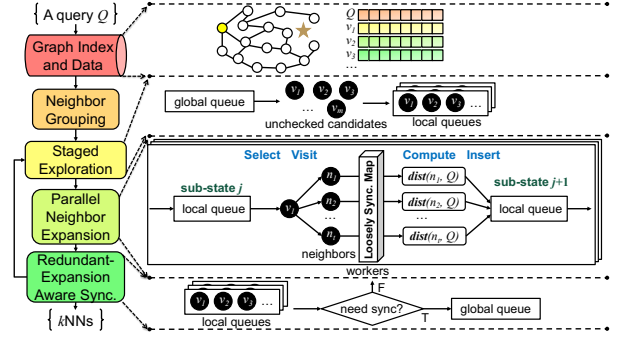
{ A query $Q$ }

Graph Index and Data

Neighbor Grouping

Staged Exploration

Parallel Neighbor Expansion

Redundant-Expansion Aware Sync.

{ $k$NNs }

$Q$
$v_1$
$v_2$
$v_3$

global queue

$v_1$ $v_2$ $v_3$ … $v_m$

unchecked candidates

$v_1$ $v_2$ $v_3$ …

local queues

Select Visit

Compute Insert

sub-state $j$

local queue

$v_i$

$n_1$
$n_2$
…
$n_r$

neighbors

Loosely Sync. Map

$dist(n_1, Q)$
$dist(n_2, Q)$
…
$dist(n_r, Q)$

sub-state $j+1$

local queue

workers

F

$v_1$ $v_2$ $v_3$ …

local queues

need sync?

T

global queue